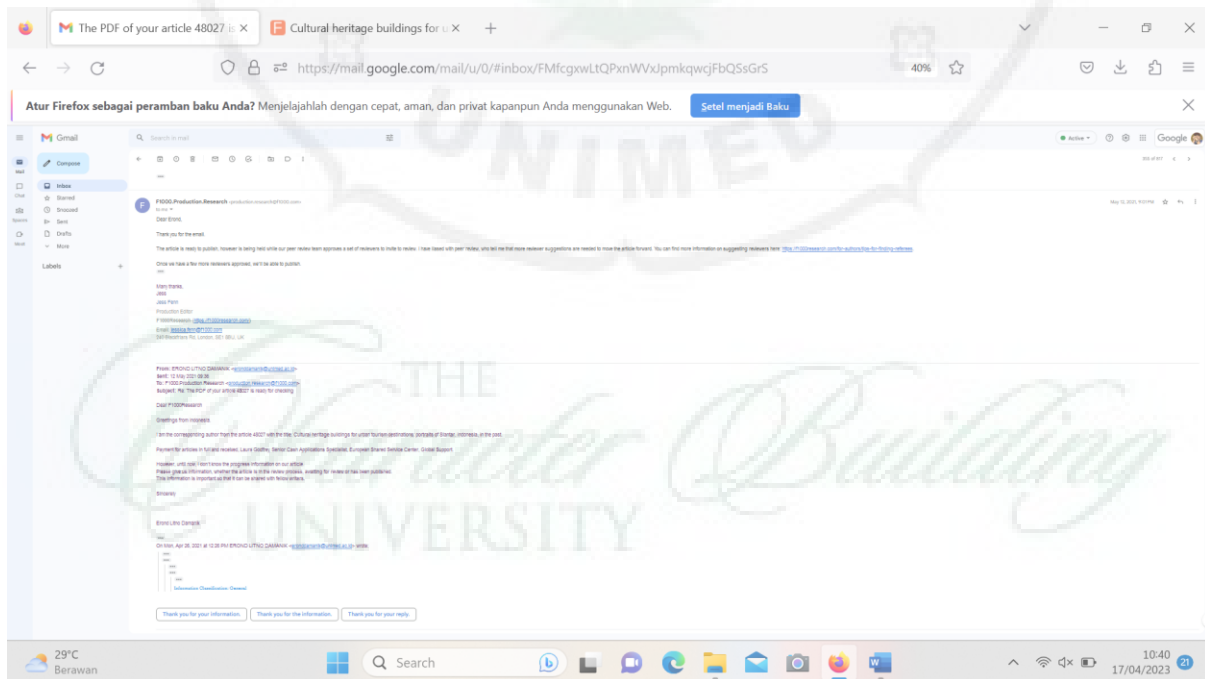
The PDF of your article 48027 is ×
Cultural heritage buildings for u ×
+

https://mail.google.com/mail/u/0/#inbox/FMfcgzwLtQPxnWVxJpmkqwcjFbQSsGrS
40%

Atur Firefox sebagai peramban baku Anda? Menjelajahlah dengan cepat, aman, dan privat kapanpun Anda menggunakan Web.
Setel menjadi Baku

Gmail
Search in mail
Active
Google

Compose
Inbox
Starred
Snoozed
Sent
Drafts
More
Labels

F1000.Production.Research
to me
May 15, 2023
Dear Erond,

Thank you for the email.

The article is ready to publish, however is being held while our peer review team approves a set of reviewers to invite to review. I have liased with peer review, who tell me that more reviewer suggestions are needed to move the article forward. You can find more information on suggesting reviewers here: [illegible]

Once we have a few more reviewers approved, we'll be able to publish.

Many thanks,
Jess
Jess Fenn
Production Editor
F1000Research
Email: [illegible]
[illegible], London, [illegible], UK

From: EROND LITNO DAMANIK
Sent: 12 May 2023
To: F1000.Production.Research
Subject: Re: The PDF of your article 48027 is ready for checking

Dear F1000Research

Greetings from Indonesia

I am the corresponding author from the article 48027 with the title: Cultural heritage buildings for urban tourism destinations: portraits of Medan, Indonesia, in the past.

Payment for articles in full and received, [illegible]

However, until now I don't know the progress information on our article
Please give us information, whether the article is in the review process, awaiting for review or has been published.
This information is important so that it can be shared with fellow writers.

Sincerely

Erond Litno Damanik

On Mon, Apr 26, 2021 at 10:26 PM EROND LITNO DAMANIK wrote:

Information Classification: General

Thank you for your information.
Thank you for the information.
Thank you for your reply.

THE
Character Building
UNIVERSITY
UNIMED

29°C
Berawan
Search
10:40
17/04/2023
21